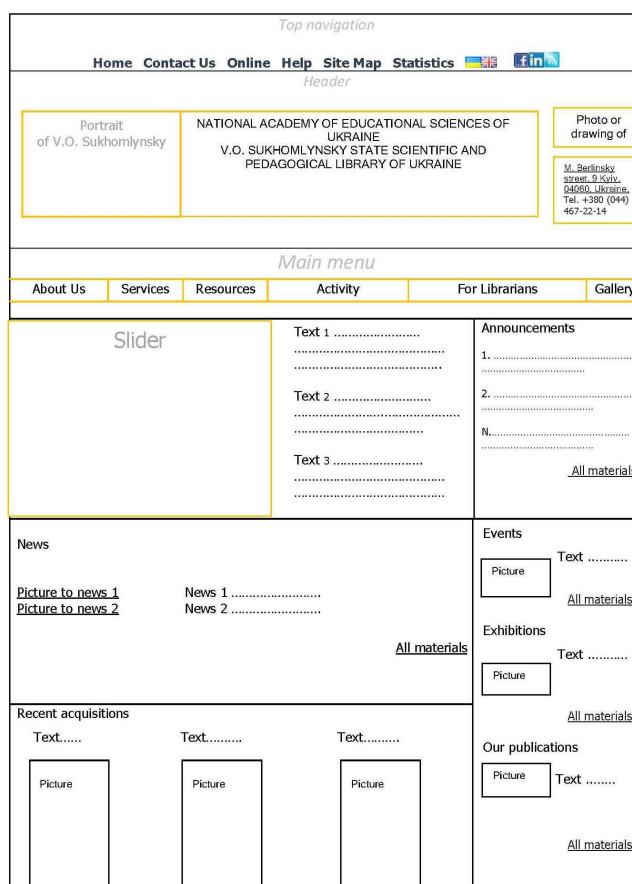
Top navigation

Home Contact Us Online Help Site Map Statistics

Header

Portrait of V.O. Sukhomlynsky

NATIONAL ACADEMY OF EDUCATIONAL SCIENCES OF UKRAINE
V.O. SUKHOMLYNSKY STATE SCIENTIFIC AND PEDAGOGICAL LIBRARY OF UKRAINE

Photo or drawing of

M. Berlinsky street, 9 Kyiv, 04060, Ukraine, Tel. +380 (044) 467-22-14

Main menu

| About Us | Services | Resources | Activity | For Librarians | Gallery |
|---|---|---|---|---|---|

Slider

Text 1 ……………………
……………………………………
……………………………………

Text 2 ……………………
……………………………………
……………………………………

Text 3 ……………………
……………………………………
……………………………………

Announcements

1. ……………………………………
……………………………

2. ……………………………………
……………………………

N.……………………………………
……………………………

All materials

News

Picture to news 1 News 1 ……………………
Picture to news 2 News 2 ……………………

All materials

Events

Picture Text ……….

All materials

Exhibitions

Picture Text ……….

All materials

Recent acquisitions

Text…… Text……… Text………

Picture Picture Picture

Our publications

Picture Text ……..

All materials